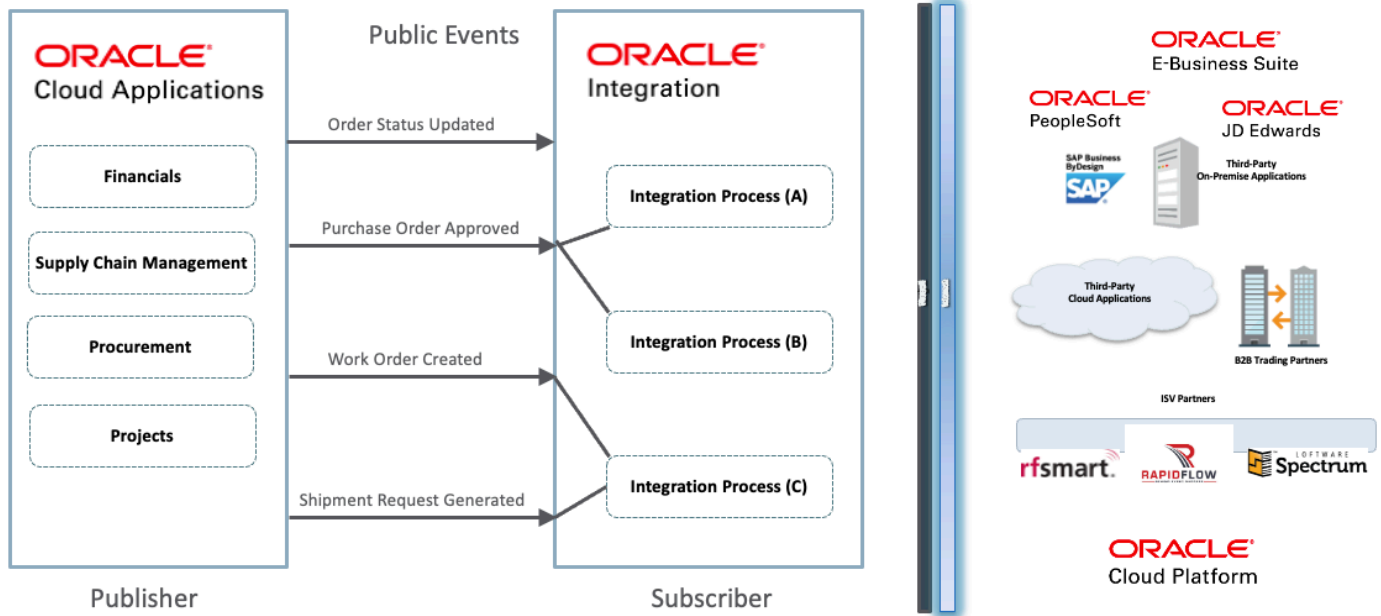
ORACLE
Cloud Applications

Financials

Supply Chain Management

Procurement

Projects

Publisher

Public Events

Order Status Updated

Purchase Order Approved

Work Order Created

Shipment Request Generated

ORACLE
Integration

Integration Process (A)

Integration Process (B)

Integration Process (C)

Subscriber

ORACLE
E-Business Suite

ORACLE
PeopleSoft

ORACLE
JD Edwards

SAP Business ByDesign
SAP

Third-Party On-Premise Applications

Third-Party Cloud Applications

B2B Trading Partners

ISV Partners

rfsmart.

RAPIDFLOW

SOFTWARE
Spectrum

ORACLE
Cloud Platform